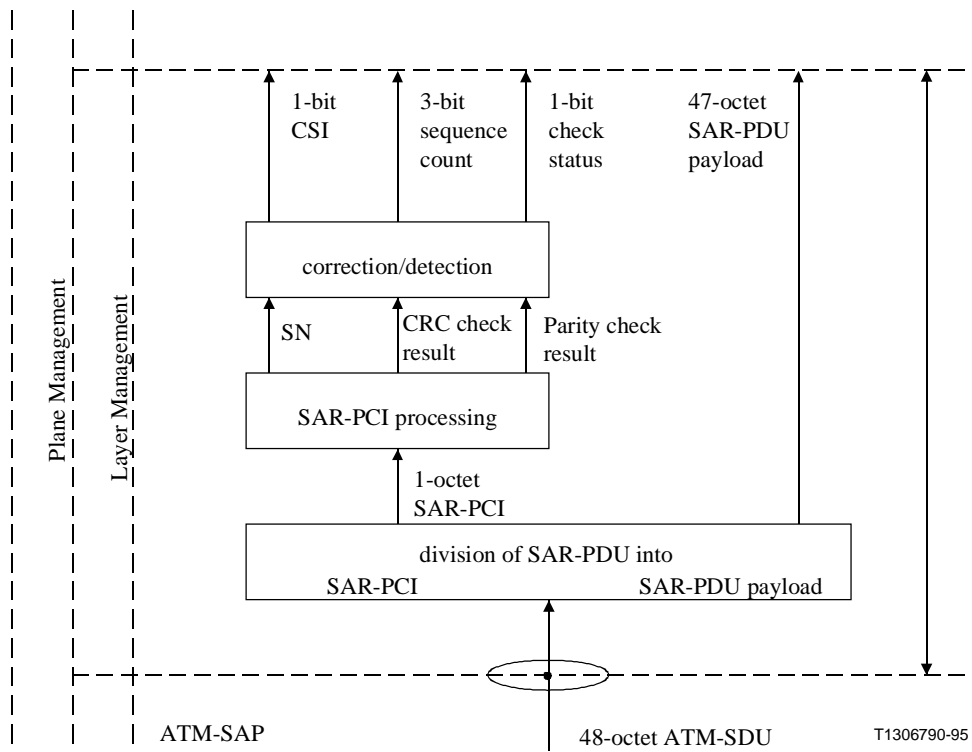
1-bit CSI

3-bit sequence count

1-bit check status

47-octet SAR-PDU payload

correction/detection

SN

CRC check result

Parity check result

SAR-PCI processing

1-octet SAR-PCI

division of SAR-PDU into

SAR-PCI

SAR-PDU payload

Plane Management

Layer Management

ATM-SAP

48-octet ATM-SDU

T1306790-95